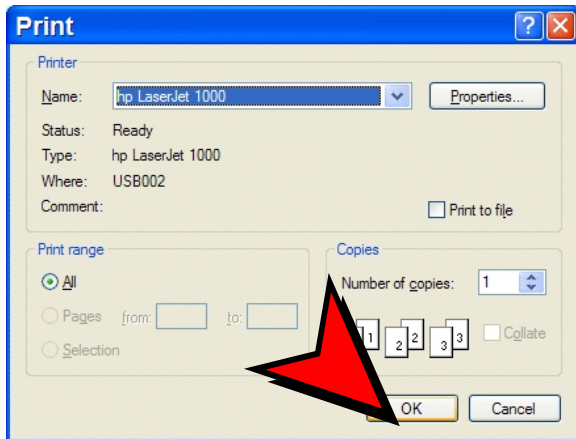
Print

Printer

Name: hp LaserJet 1000

Properties...

Status: Ready

Type: hp LaserJet 1000

Where: USB002

Comment:

Print to file

Print range

All

Pages from: to:

Selection

Copies

Number of copies: 1

1 1 2 2 3 3

Collate

OK

Cancel